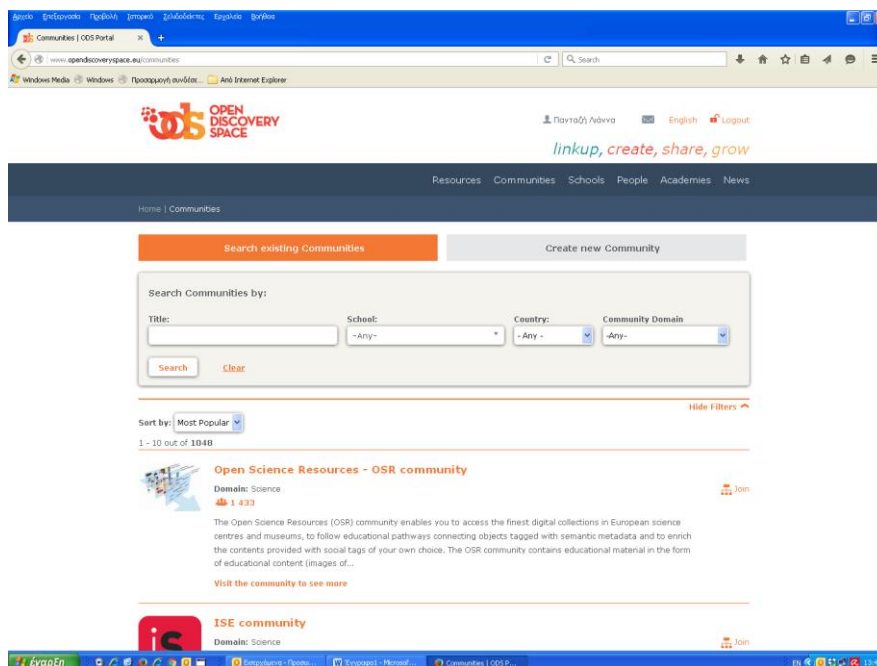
Αρχείο Επεξεργασία Προβολή Ιστορικό Σελιδοδείκτες Εργαλεία Βοήθεια

Communities | ODS Portal

www.opendiscoveryspace.eu/communities

Search

Windows Media Windows Προσαρμογή συνδέσε... Από Internet Explorer

OPEN DISCOVERY SPACE

Πανταζή Λιάννα English Logout

linkup, create, share, grow

Resources Communities Schools People Academies News

Home | Communities

Search existing Communities

Create new Community

Search Communities by:

Title:

School:

-Any-

Country:

- Any -

Community Domain

-Any-

Search

Clear

Hide Filters

Sort by: Most Popular

1 - 10 out of 1048

Open Science Resources - OSR community

Domain: Science

1 433

Join

The Open Science Resources (OSR) community enables you to access the finest digital collections in European science centres and museums, to follow educational pathways connecting objects tagged with semantic metadata and to enrich the contents provided with social tags of your own choice. The OSR community contains educational material in the form of educational content (images of...

Visit the community to see more

ISE community

Domain: Science

Join

έναρξη

Εισερχόμενα - Προσω...

Έγγραφο1 - Microsof...

Communities | ODS P...

EN 13: